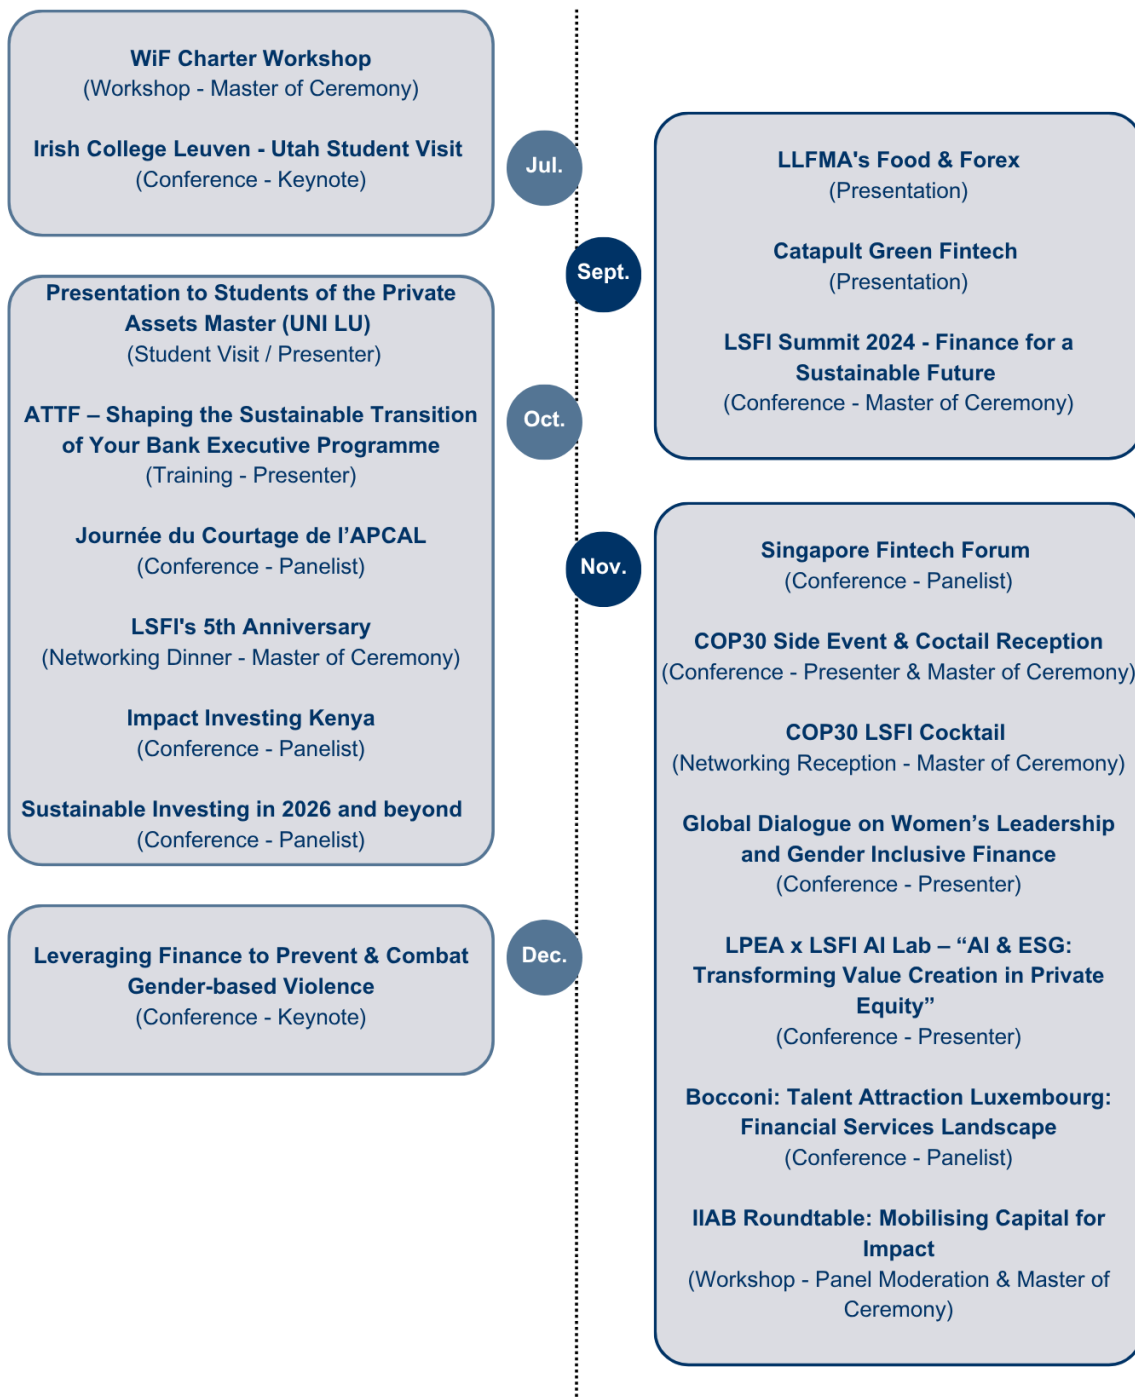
WiF Charter Workshop
(Workshop - Master of Ceremony)

Irish College Leuven - Utah Student Visit
(Conference - Keynote)

Jul.

LLFMA's Food & Forex
(Presentation)

Catapult Green Fintech
(Presentation)

LSFI Summit 2024 - Finance for a Sustainable Future
(Conference - Master of Ceremony)

Sept.

Presentation to Students of the Private Assets Master (UNI LU)
(Student Visit / Presenter)

ATTF – Shaping the Sustainable Transition of Your Bank Executive Programme
(Training - Presenter)

Journée du Courtage de l’APCAL
(Conference - Panelist)

LSFI's 5th Anniversary
(Networking Dinner - Master of Ceremony)

Impact Investing Kenya
(Conference - Panelist)

Sustainable Investing in 2026 and beyond
(Conference - Panelist)

Oct.

Nov.

Singapore Fintech Forum
(Conference - Panelist)

COP30 Side Event & Coctail Reception
(Conference - Presenter & Master of Ceremony)

COP30 LSFI Cocktail
(Networking Reception - Master of Ceremony)

Global Dialogue on Women’s Leadership and Gender Inclusive Finance
(Conference - Presenter)

LPEA x LSFI AI Lab – “AI & ESG: Transforming Value Creation in Private Equity”
(Conference - Presenter)

Bocconi: Talent Attraction Luxembourg: Financial Services Landscape
(Conference - Panelist)

IIAB Roundtable: Mobilising Capital for Impact
(Workshop - Panel Moderation & Master of Ceremony)

Dec.

Leveraging Finance to Prevent & Combat Gender-based Violence
(Conference - Keynote)